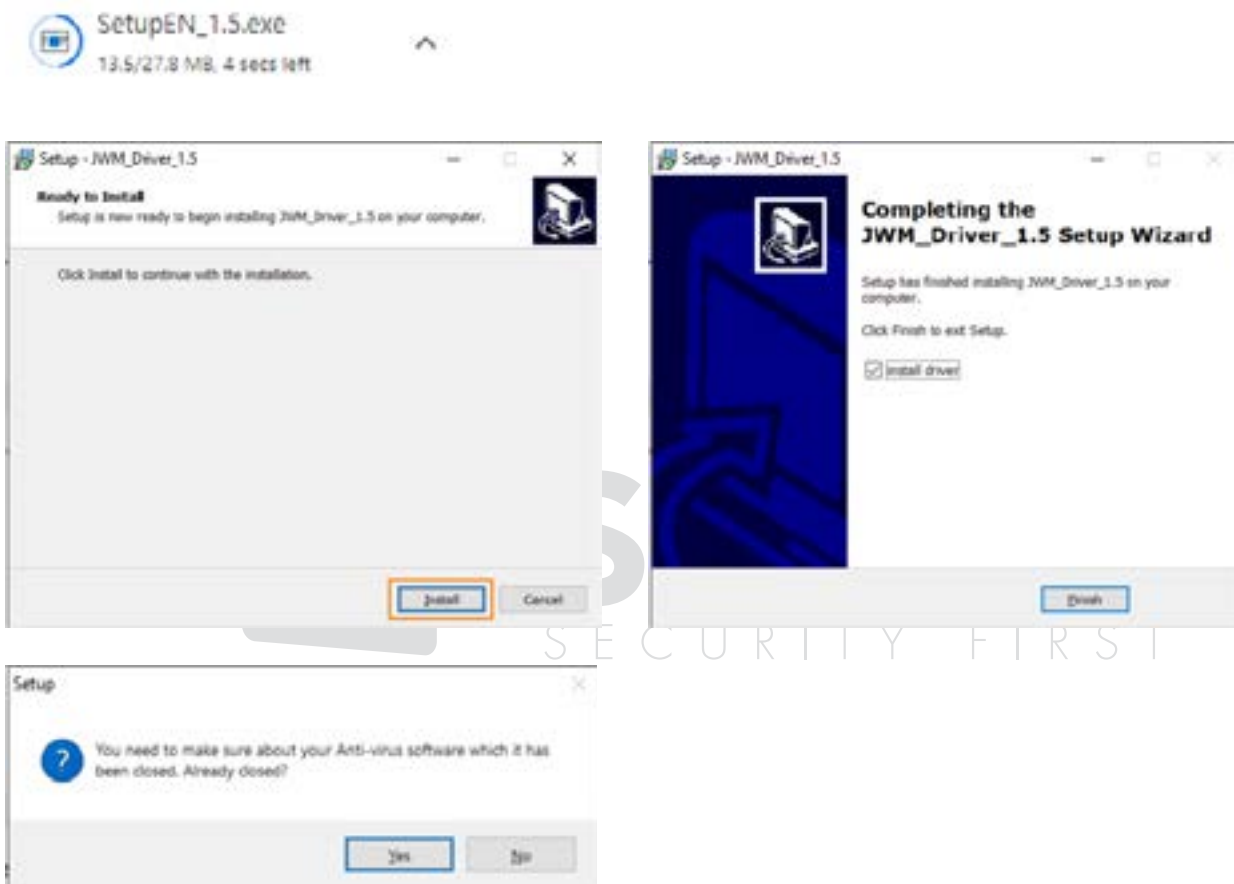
SetupEN_1.5.exe
13.5/27.8 MB, 4 secs left

Setup - JWM_Driver_1.5

Ready to Install
Setup is now ready to begin installing JWM_Driver_1.5 on your computer.

Click Install to continue with the installation.

Install Cancel

Setup - JWM_Driver_1.5

Completing the JWM_Driver_1.5 Setup Wizard

Setup has finished installing JWM_Driver_1.5 on your computer.

Click Finish to exit Setup.

Install driver

Finish

SECURITY FIRST

Setup

You need to make sure about your Anti-virus software which it has been closed. Already closed?

Yes No